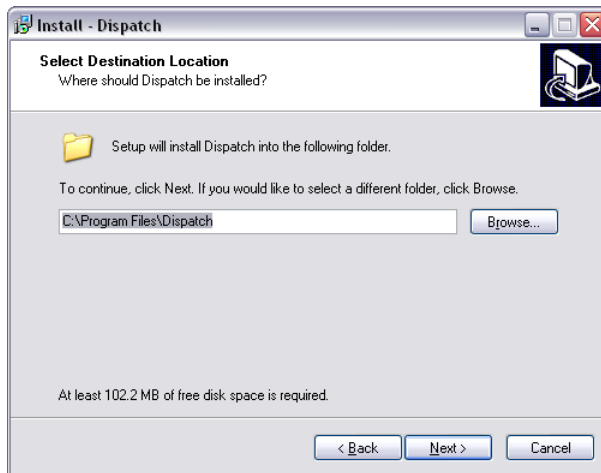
Install - Dispatch

Select Destination Location
Where should Dispatch be installed?

Setup will install Dispatch into the following folder.

To continue, click Next. If you would like to select a different folder, click Browse.

C:\Program Files\Dispatch

Browse...

At least 102.2 MB of free disk space is required.

< Back

Next >

Cancel